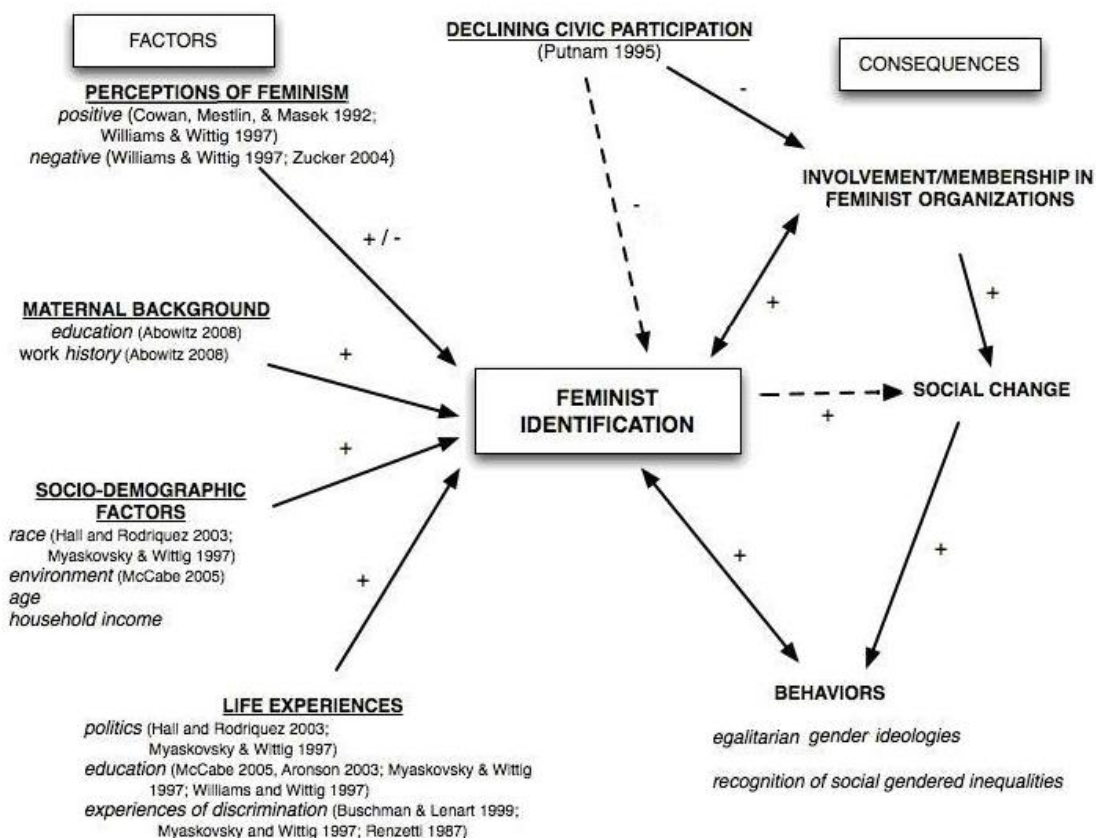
FACTORS

DECLINING CIVIC PARTICIPATION
(Putnam 1995)

CONSEQUENCES

PERCEPTIONS OF FEMINISM
positive (Cowan, Mestlin, & Masek 1992; Williams & Wittig 1997)
negative (Williams & Wittig 1997; Zucker 2004)

-

-

INVOLVEMENT/MEMBERSHIP IN FEMINIST ORGANIZATIONS

+ / -

MATERNAL BACKGROUND
education (Abowitz 2008)
work history (Abowitz 2008)

+

+

+

FEMINIST IDENTIFICATION

+

SOCIAL CHANGE

+

SOCIO-DEMOGRAPHIC FACTORS
race (Hall and Rodriquez 2003; Myaskovsky & Wittig 1997)
environment (McCabe 2005)
age
household income

+

+

+

LIFE EXPERIENCES
politics (Hall and Rodriquez 2003; Myaskovsky & Wittig 1997)
education (McCabe 2005, Aronson 2003; Myaskovsky & Wittig 1997; Williams and Wittig 1997)
experiences of discrimination (Buschman & Lenart 1999; Myaskovsky and Wittig 1997; Renzetti 1987)

BEHAVIORS
egalitarian gender ideologies
recognition of social gendered inequalities